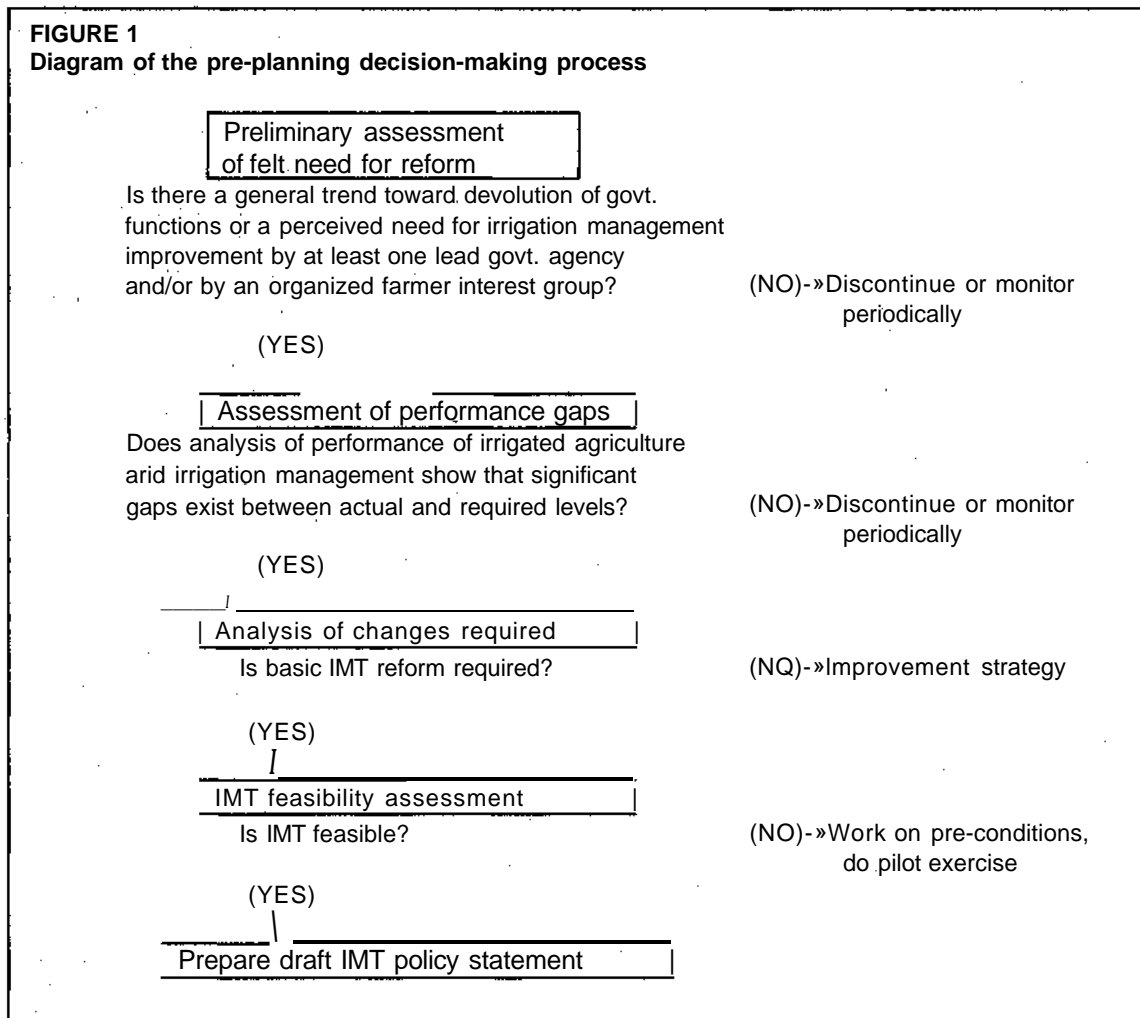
FIGURE 1
Diagram of the pre-planning decision-making process

Preliminary assessment of felt need for reform

Is there a general trend toward devolution of govt. functions or a perceived need for irrigation management improvement by at least one lead govt. agency and/or by an organized farmer interest group?

(NO)-»Discontinue or monitor periodically

(YES)

| Assessment of performance gaps |

Does analysis of performance of irrigated agriculture arid irrigation management show that significant gaps exist between actual and required levels?

(NO)-»Discontinue or monitor periodically

(YES)

| Analysis of changes required |

Is basic IMT reform required?

(NQ)-»Improvement strategy

(YES)

IMT feasibility assessment |

Is IMT feasible?

(NO)-»Work on pre-conditions, do pilot exercise

(YES)

Prepare draft IMT policy statement |